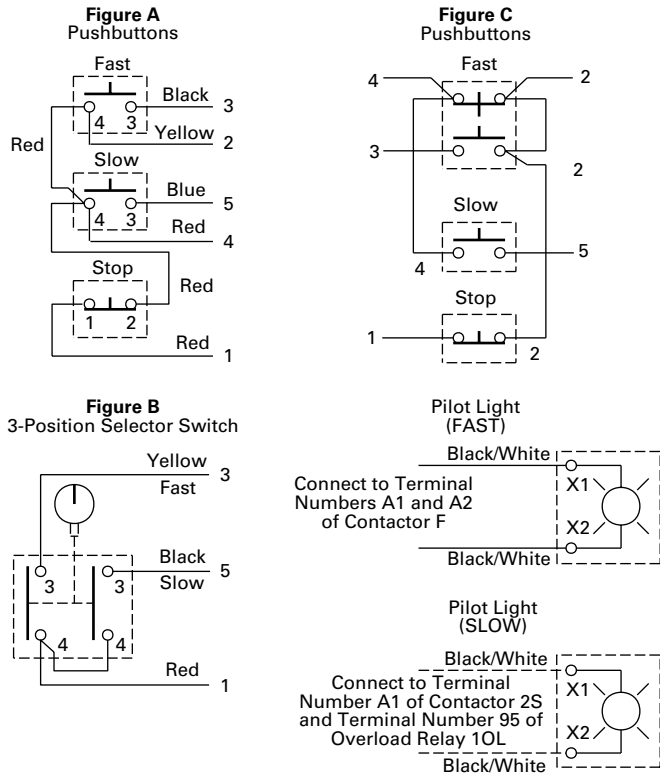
Figure A
Pushbuttons

Fast
Black
4 3
3
Yellow
2
Red
Slow
Blue
4 3
5
Red
4
Stop
Red
1 2
Red
1

Figure C
Pushbuttons

Fast
4
2
3
2
Slow
4
5
Stop
1
2

Figure B
3-Position Selector Switch

Yellow
3
Fast
Black
5
Slow
3
3
4
4
Red
1

Pilot Light
(FAST)

Black/White
Connect to Terminal Numbers A1 and A2 of Contactor F
X1
X2
Black/White

Pilot Light
(SLOW)

Black/White
Connect to Terminal Number A1 of Contactor 2S and Terminal Number 95 of Overload Relay 1OL
X1
X2
Black/White